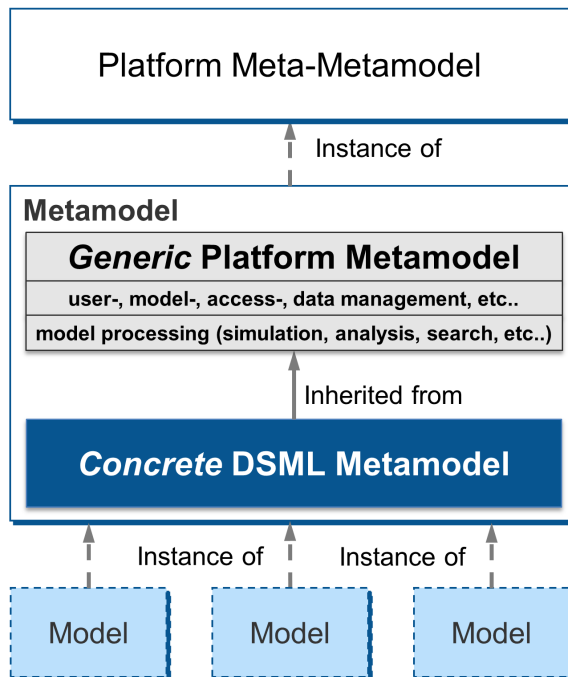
Platform Meta-Metamodel

Instance of

Metamodel

*Generic* Platform Metamodel

user-, model-, access-, data management, etc..

model processing (simulation, analysis, search, etc..)

Inherited from

*Concrete* DSML Metamodel

Instance of

Instance of

Model

Model

Model